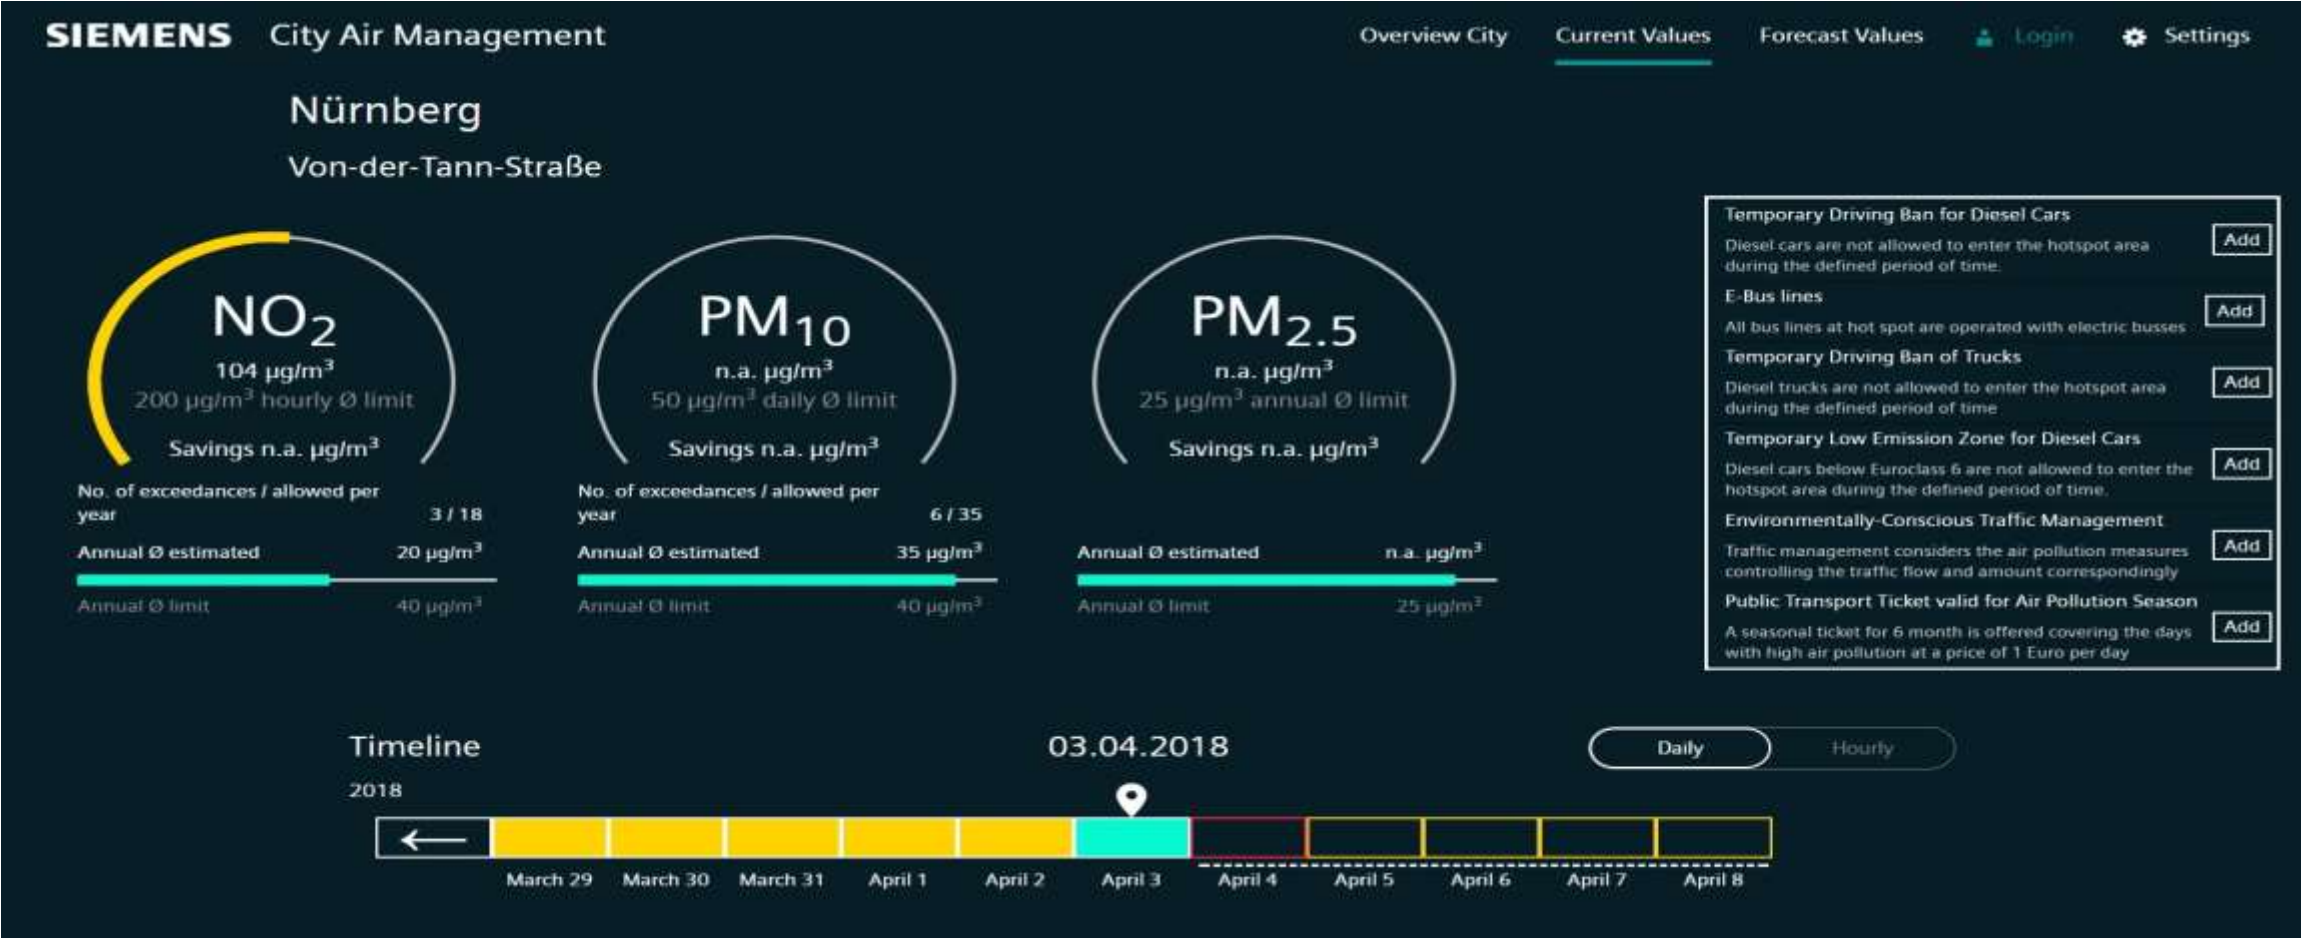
SIEMENS City Air Management

Overview City Current Values Forecast Values Login Settings

Nürnberg

Von-der-Tann-Straße

$NO_2$
104 µg/m³
200 µg/m³ hourly Ø limit
Savings n.a. µg/m³

No. of exceedances / allowed per year 3 / 18
Annual Ø estimated 20 µg/m³
Annual Ø limit 40 µg/m³

$PM_{10}$
n.a. µg/m³
50 µg/m³ daily Ø limit
Savings n.a. µg/m³

No. of exceedances / allowed per year 6 / 35
Annual Ø estimated 35 µg/m³
Annual Ø limit 40 µg/m³

$PM_{2.5}$
n.a. µg/m³
25 µg/m³ annual Ø limit
Savings n.a. µg/m³

Annual Ø estimated n.a. µg/m³
Annual Ø limit 25 µg/m³

Temporary Driving Ban for Diesel Cars
Diesel cars are not allowed to enter the hotspot area during the defined period of time.
Add

E-Bus lines
All bus lines at hot spot are operated with electric busses
Add

Temporary Driving Ban of Trucks
Diesel trucks are not allowed to enter the hotspot area during the defined period of time
Add

Temporary Low Emission Zone for Diesel Cars
Diesel cars below Euroclass 6 are not allowed to enter the hotspot area during the defined period of time.
Add

Environmentally-Conscious Traffic Management
Traffic management considers the air pollution measures controlling the traffic flow and amount correspondingly
Add

Public Transport Ticket valid for Air Pollution Season
A seasonal ticket for 6 month is offered covering the days with high air pollution at a price of 1 Euro per day
Add

Timeline
2018

03.04.2018

Daily Hourly

March 29 March 30 March 31 April 1 April 2 April 3 April 4 April 5 April 6 April 7 April 8